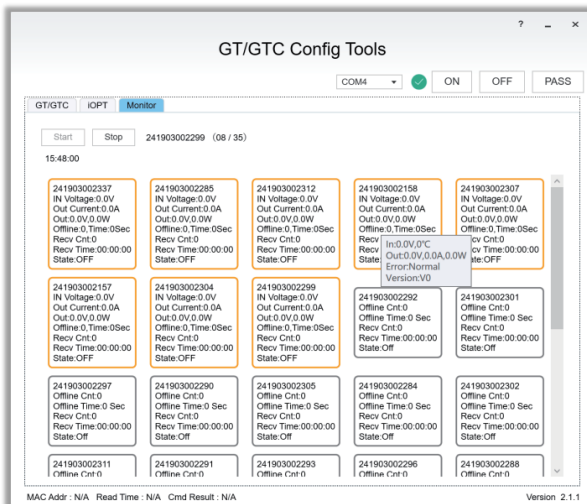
? _ ×

GT/GTC Config Tools

COM4 ON OFF PASS

GT/GTC iOPT Monitor

Start Stop 241903002299 (08 / 35)

15:48:00

241903002337
IN Voltage:0.0V
Out Current:0.0A
Out:0.0V,0.0W
Offline:0,Time:0Sec
Recv Cnt:0
Recv Time:00:00:00
State:OFF

241903002285
IN Voltage:0.0V
Out Current:0.0A
Out:0.0V,0.0W
Offline:0,Time:0Sec
Recv Cnt:0
Recv Time:00:00:00
State:OFF

241903002312
IN Voltage:0.0V
Out Current:0.0A
Out:0.0V,0.0W
Offline:0,Time:0Sec
Recv Cnt:0
Recv Time:00:00:00
State:OFF

241903002158
IN Voltage:0.0V
Out Current:0.0A
Out:0.0V,0.0W
Offline:0,Time:0Sec
Recv
In:0.0V,0℃
Out:0.0V,0.0A,0.0W
Error:Normal
Version:V0

241903002307
IN Voltage:0.0V
Out Current:0.0A
Out:0.0V,0.0W
Offline:0,Time:0Sec
Recv Cnt:0
Recv Time:00:00:00
State:OFF

241903002157
IN Voltage:0.0V
Out Current:0.0A
Out:0.0V,0.0W
Offline:0,Time:0Sec
Recv Cnt:0
Recv Time:00:00:00
State:OFF

241903002304
IN Voltage:0.0V
Out Current:0.0A
Out:0.0V,0.0W
Offline:0,Time:0Sec
Recv Cnt:0
Recv Time:00:00:00
State:OFF

241903002299
IN Voltage:0.0V
Out Current:0.0A
Out:0.0V,0.0W
Offline:0,Time:0Sec
Recv Cnt:0
Recv Time:00:00:00
State:OFF

241903002292
Offline Cnt:0
Offline Time:0 Sec
Recv Cnt:0
Recv Time:00:00:00
State:Off

241903002301
Offline Cnt:0
Offline Time:0 Sec
Recv Cnt:0
Recv Time:00:00:00
State:Off

241903002297
Offline Cnt:0
Offline Time:0 Sec
Recv Cnt:0
Recv Time:00:00:00
State:Off

241903002290
Offline Cnt:0
Offline Time:0 Sec
Recv Cnt:0
Recv Time:00:00:00
State:Off

241903002305
Offline Cnt:0
Offline Time:0 Sec
Recv Cnt:0
Recv Time:00:00:00
State:Off

241903002284
Offline Cnt:0
Offline Time:0 Sec
Recv Cnt:0
Recv Time:00:00:00
State:Off

241903002302
Offline Cnt:0
Offline Time:0 Sec
Recv Cnt:0
Recv Time:00:00:00
State:Off

241903002311
Offline Cnt:0

241903002291
Offline Cnt:0

241903002293
Offline Cnt:0

241903002296
Offline Cnt:0

241903002288
Offline Cnt:0

MAC Addr : N/A Read Time : N/A Cmd Result : N/A

Version 2.1.1